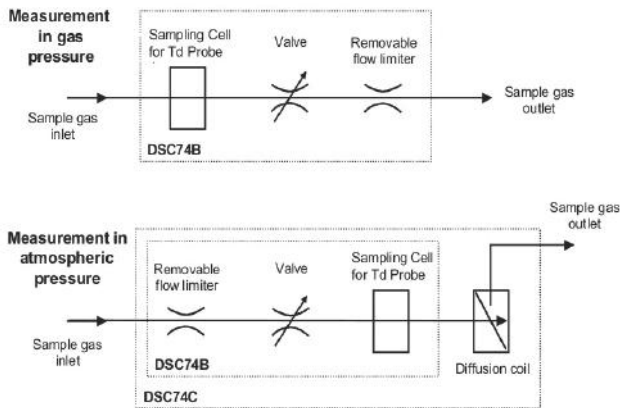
Measurement in gas pressure

Sampling Cell for Td Probe

Valve

Removable flow limiter

Sample gas inlet

Sample gas outlet

DSC74B

Measurement in atmospheric pressure

Removable flow limiter

Valve

Sampling Cell for Td Probe

Sample gas outlet

Sample gas inlet

DSC74B

Diffusion coil

DSC74C